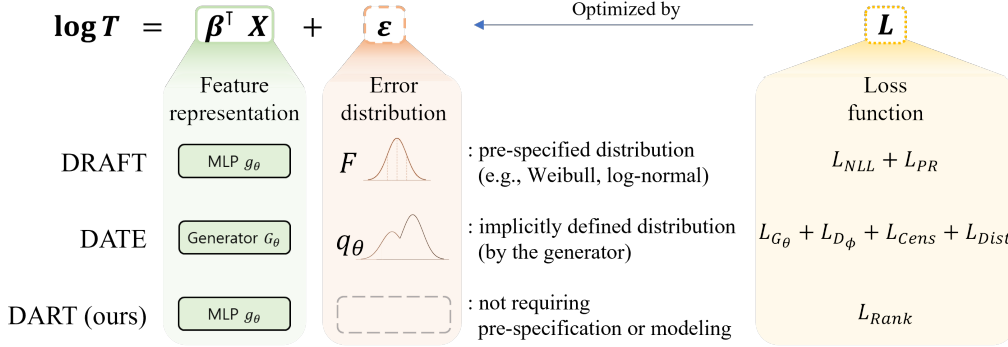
$\log T = \beta^{\top} X + \varepsilon$

Optimized by

$L$

Feature representation

Error distribution

Loss function

DRAFT

MLP $g_\theta$

$F$

: pre-specified distribution (e.g., Weibull, log-normal)

$L_{NLL} + L_{PR}$

DATE

Generator $G_\theta$

$q_\theta$

: implicitly defined distribution (by the generator)

$L_{G_\theta} + L_{D_\phi} + L_{Cens} + L_{Dist}$

DART (ours)

MLP $g_\theta$

: not requiring pre-specification or modeling

$L_{Rank}$